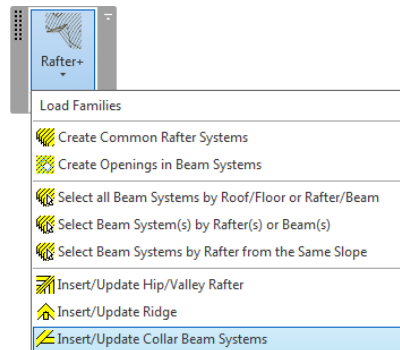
Rafter+

Load Families

Create Common Rafter Systems

Create Openings in Beam Systems

Select all Beam Systems by Roof/Floor or Rafter/Beam

Select Beam System(s) by Rafter(s) or Beam(s)

Select Beam Systems by Rafter from the Same Slope

Insert/Update Hip/Valley Rafter

Insert/Update Ridge

Insert/Update Collar Beam Systems